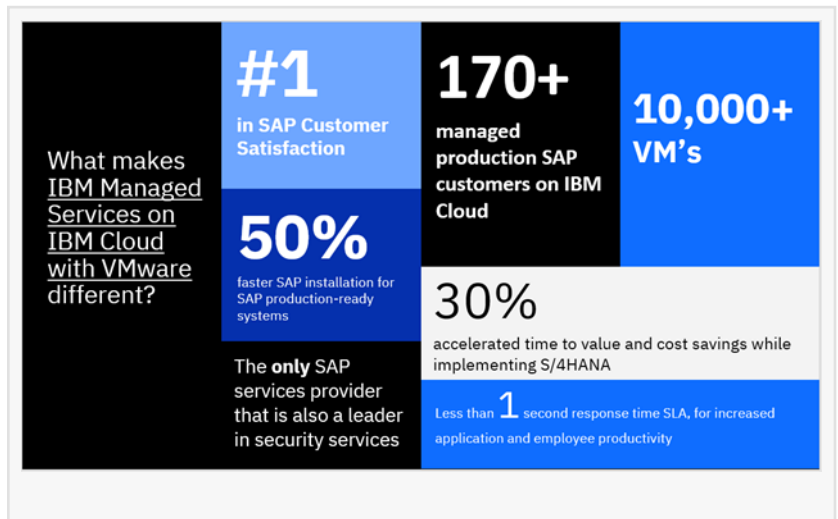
What makes IBM Managed Services on IBM Cloud with VMware different?

#1
in SAP Customer Satisfaction

50%
faster SAP installation for SAP production-ready systems

The **only** SAP services provider that is also a leader in security services

170+
managed production SAP customers on IBM Cloud

10,000+
VM's

30%
accelerated time to value and cost savings while implementing S/4HANA

Less than 1 second response time SLA, for increased application and employee productivity